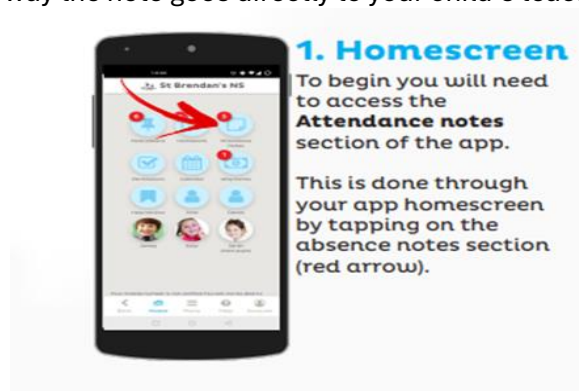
way the note goes directly to your child's teac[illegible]

St Brendan's NS

1. Homescreen

To begin you will need to access the **Attendance notes** section of the app.

This is done through your app homescreen by tapping on the absence notes section (red arrow).